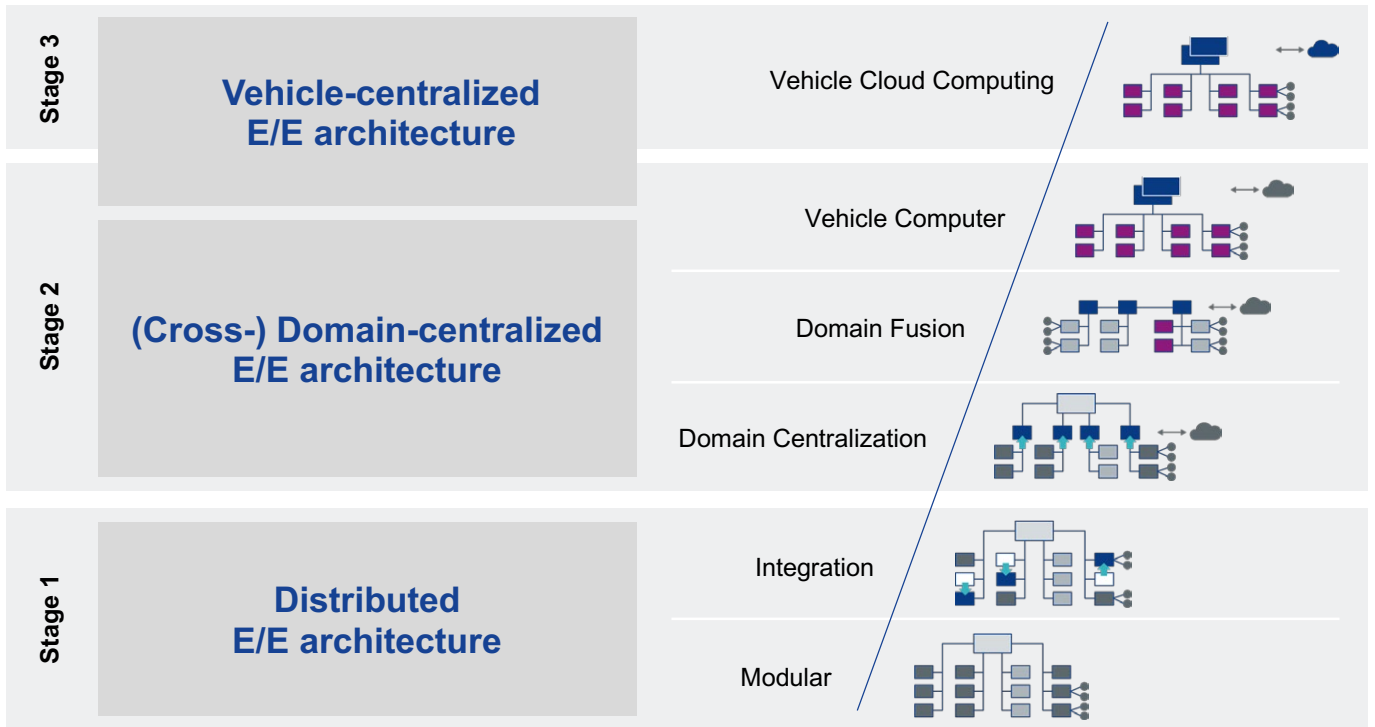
Stage 3

Vehicle-centralized E/E architecture

Vehicle Cloud Computing

Stage 2

Vehicle Computer

(Cross-) Domain-centralized E/E architecture

Domain Fusion

Domain Centralization

Stage 1

Integration

Distributed E/E architecture

Modular